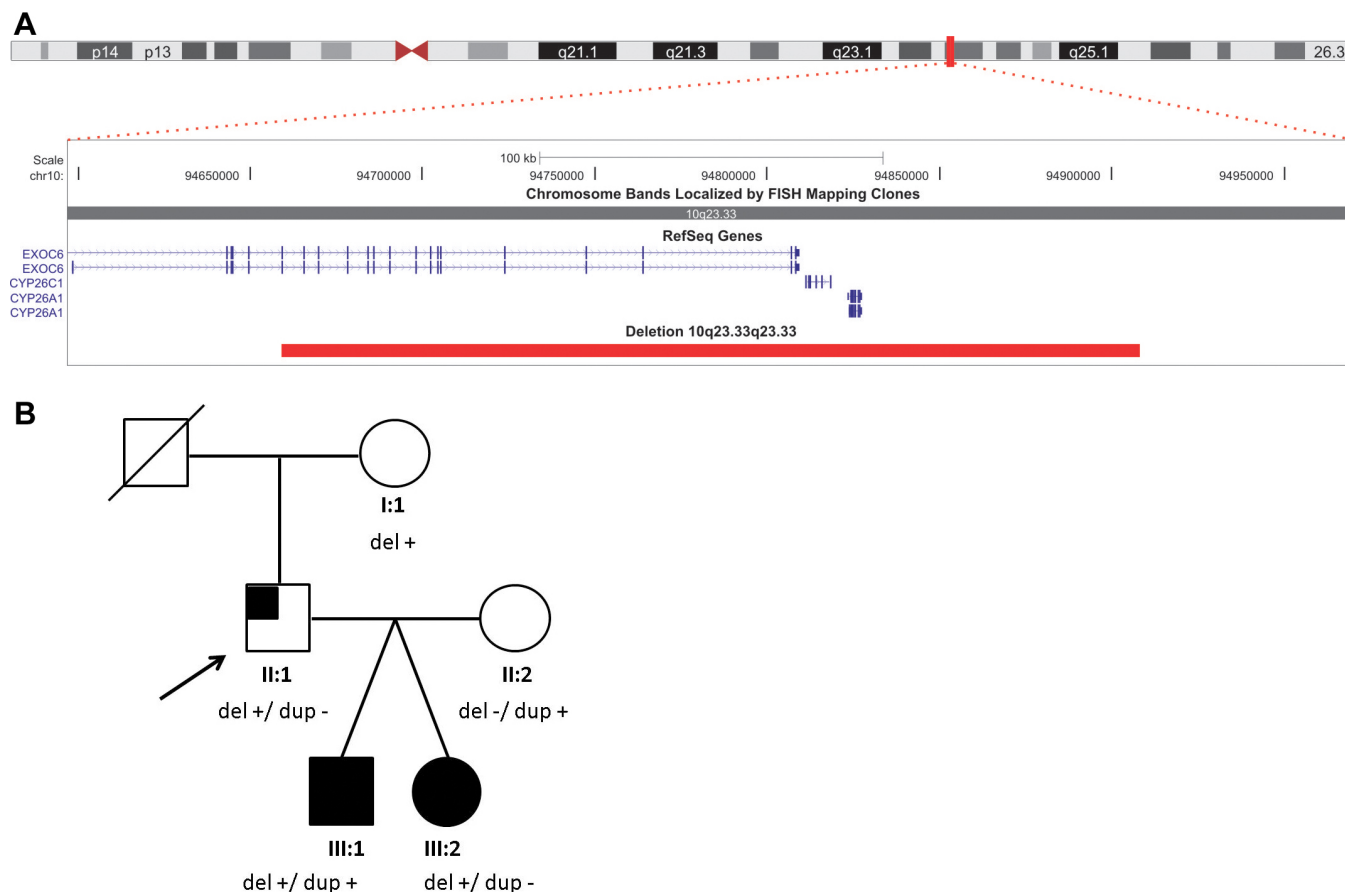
A

p14 p13 q21.1 q21.3 q23.1 q25.1 26.3

Scale
chr10:

100 kb

94650000 94700000 94750000 94800000 94850000 94900000 94950000

Chromosome Bands Localized by FISH Mapping Clones

10q23.33

RefSeq Genes

EXOC6
EXOC6
CYP26C1
CYP26A1
CYP26A1

Deletion 10q23.33q23.33

B

I:1
del +

II:1
del +/ dup -

II:2
del -/ dup +

III:1
del +/ dup +

III:2
del +/ dup -